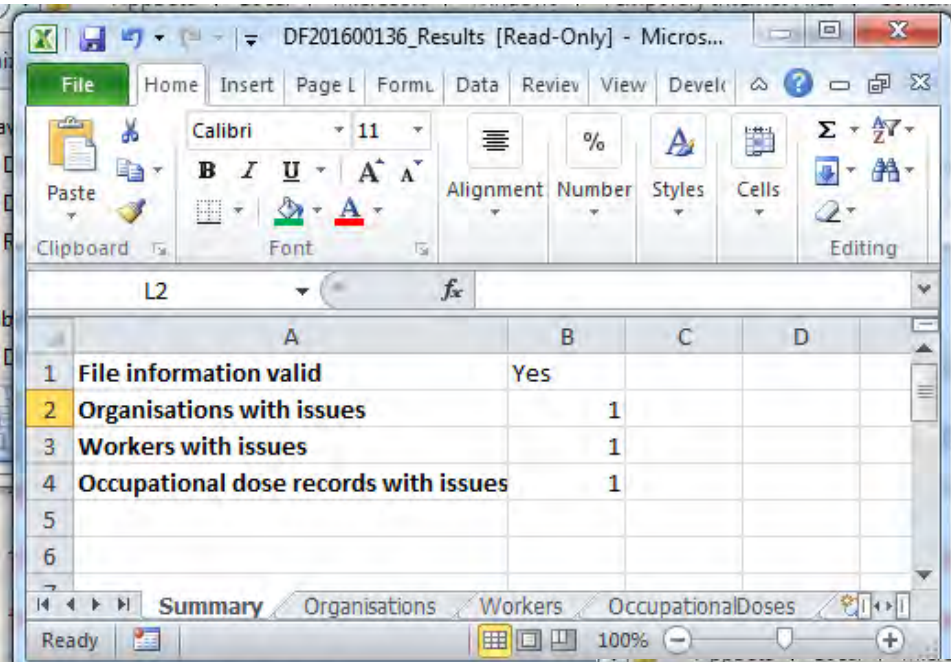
DF201600136_Results [Read-Only] - Micros...

File | Home | Insert | Page L | Formu | Data | Reviev | View | Devel

Calibri 11

B I U A A

Paste

Clipboard | Font

Alignment | Number | Styles | Cells

Editing

L2 $f_x$

| | A | B | C | D |
|---|---|---|---|---|
| 1 | File information valid | Yes | | |
| 2 | Organisations with issues | 1 | | |
| 3 | Workers with issues | 1 | | |
| 4 | Occupational dose records with issues | 1 | | |
| 5 | | | | |
| 6 | | | | |

Summary | Organisations | Workers | OccupationalDoses

Ready 100%